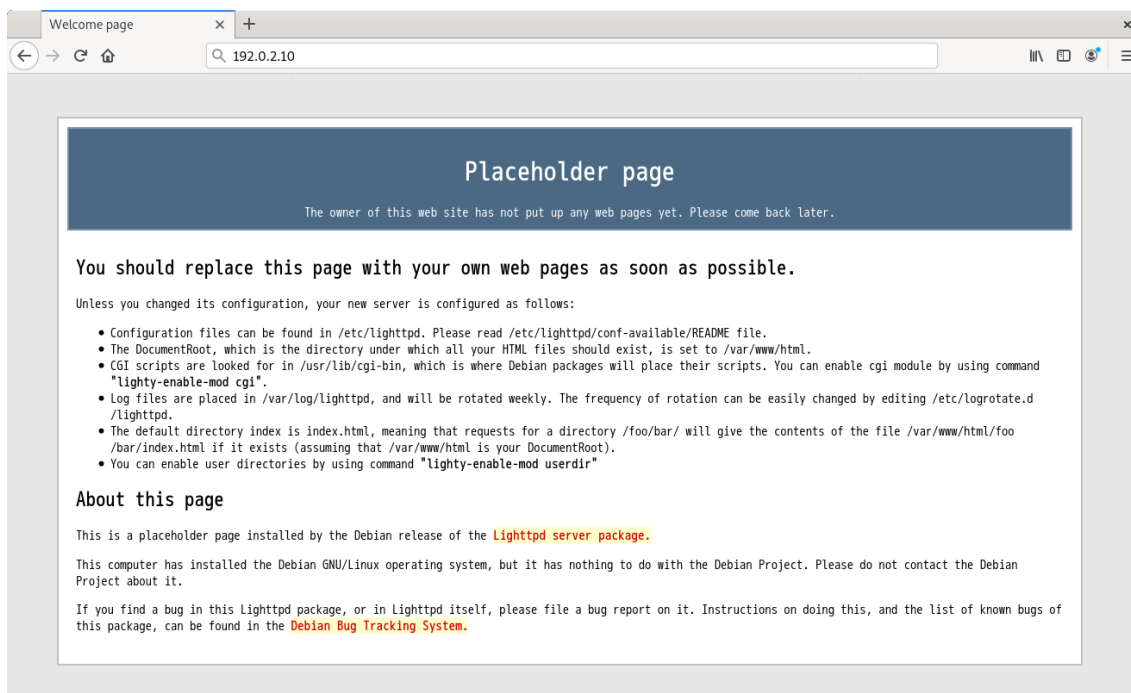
Welcome page × +

192.0.2.10

Placeholder page

The owner of this web site has not put up any web pages yet. Please come back later.

You should replace this page with your own web pages as soon as possible.

Unless you changed its configuration, your new server is configured as follows:

- Configuration files can be found in /etc/lighttpd. Please read /etc/lighttpd/conf-available/README file.
- The DocumentRoot, which is the directory under which all your HTML files should exist, is set to /var/www/html.
- CGI scripts are looked for in /usr/lib/cgi-bin, which is where Debian packages will place their scripts. You can enable cgi module by using command "lighty-enable-mod cgi".
- Log files are placed in /var/log/lighttpd, and will be rotated weekly. The frequency of rotation can be easily changed by editing /etc/logrotate.d /lighttpd.
- The default directory index is index.html, meaning that requests for a directory /foo/bar/ will give the contents of the file /var/www/html/foo /bar/index.html if it exists (assuming that /var/www/html is your DocumentRoot).
- You can enable user directories by using command "lighty-enable-mod userdir"

About this page

This is a placeholder page installed by the Debian release of the Lighttpd server package.

This computer has installed the Debian GNU/Linux operating system, but it has nothing to do with the Debian Project. Please do not contact the Debian Project about it.

If you find a bug in this Lighttpd package, or in Lighttpd itself, please file a bug report on it. Instructions on doing this, and the list of known bugs of this package, can be found in the Debian Bug Tracking System.